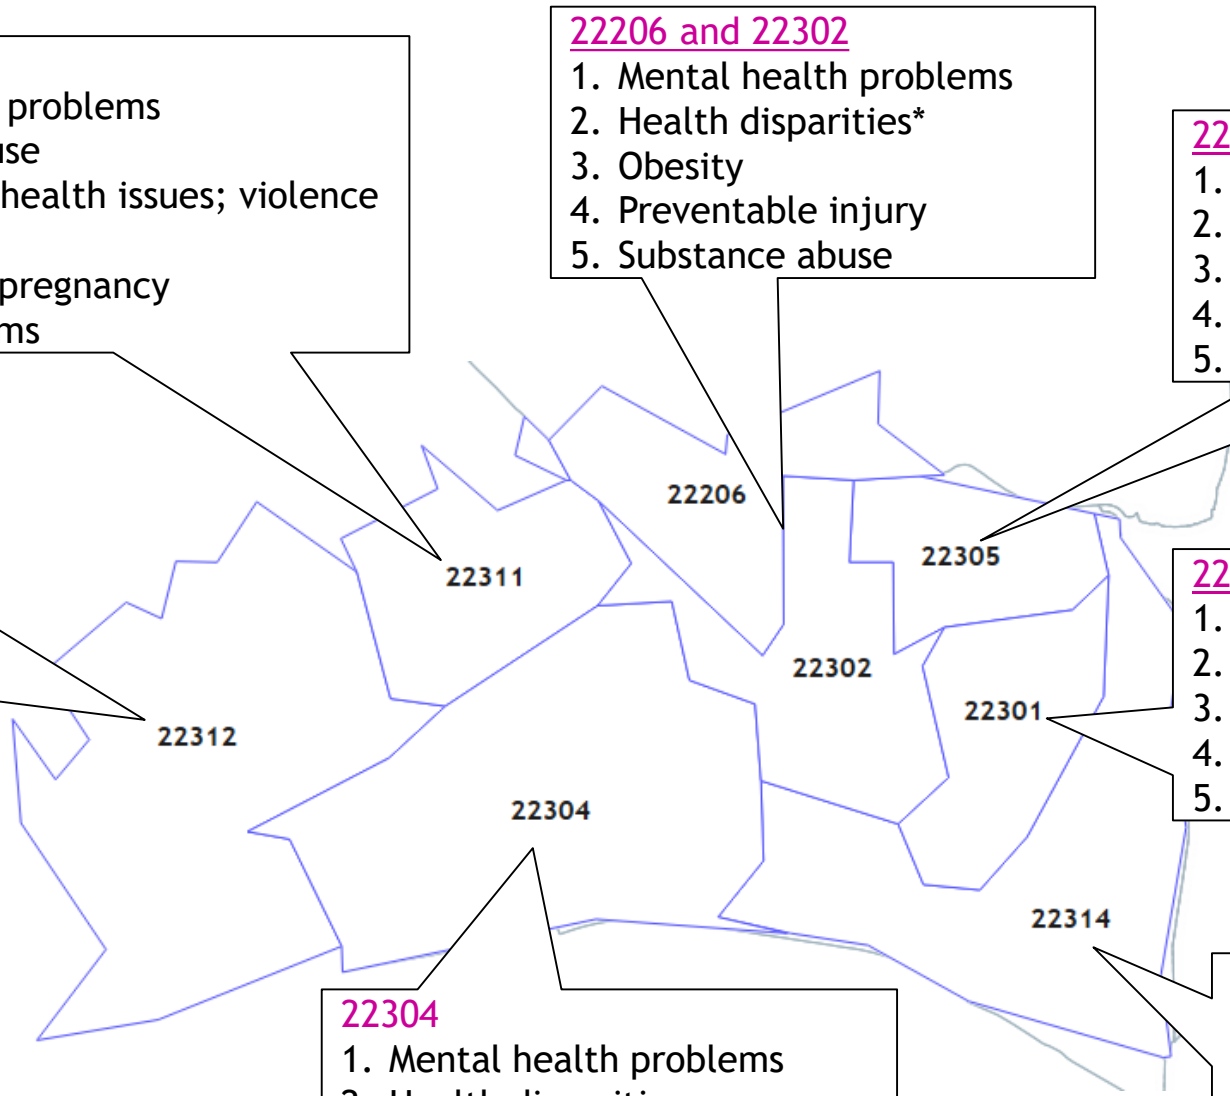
problems
use
health issues; violence
pregnancy
ms

22206 and 22302
1. Mental health problems
2. Health disparities*
3. Obesity
4. Preventable injury
5. Substance abuse

22
1.
2.
3.
4.
5.

22206
22305
22311
22302
22301
22312
22304
22314

22
1.
2.
3.
4.
5.

22304
1. Mental health problems
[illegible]